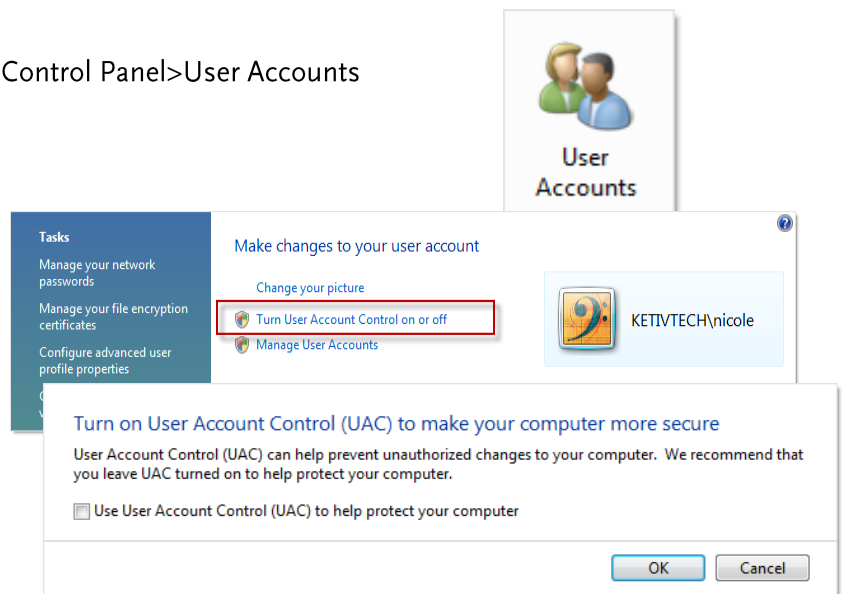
Control Panel>User Accounts

User Accounts

Tasks

Manage your network passwords

Manage your file encryption certificates

Configure advanced user profile properties

Make changes to your user account

Change your picture

Turn User Account Control on or off

Manage User Accounts

KETIVTECH\nicole

Turn on User Account Control (UAC) to make your computer more secure

User Account Control (UAC) can help prevent unauthorized changes to your computer. We recommend that you leave UAC turned on to help protect your computer.

Use User Account Control (UAC) to help protect your computer

OK

Cancel